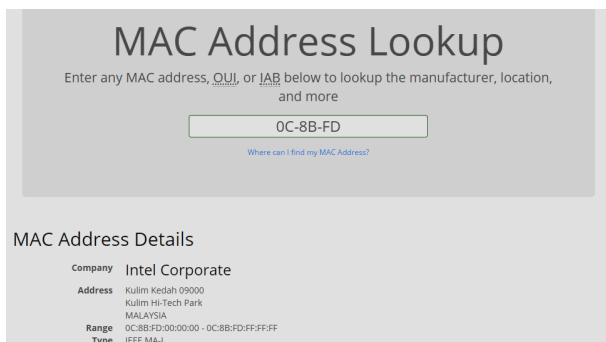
MAC Address Lookup

Enter any MAC address, OUI, or IAB below to lookup the manufacturer, location, and more

0C-8B-FD

Where can I find my MAC Address?

MAC Address Details

Company Intel Corporate

Address Kulim Kedah 09000
Kulim Hi-Tech Park
MALAYSIA

Range 0C:8B:FD:00:00:00 - 0C:8B:FD:FF:FF:FF

Type IEEE MA-L